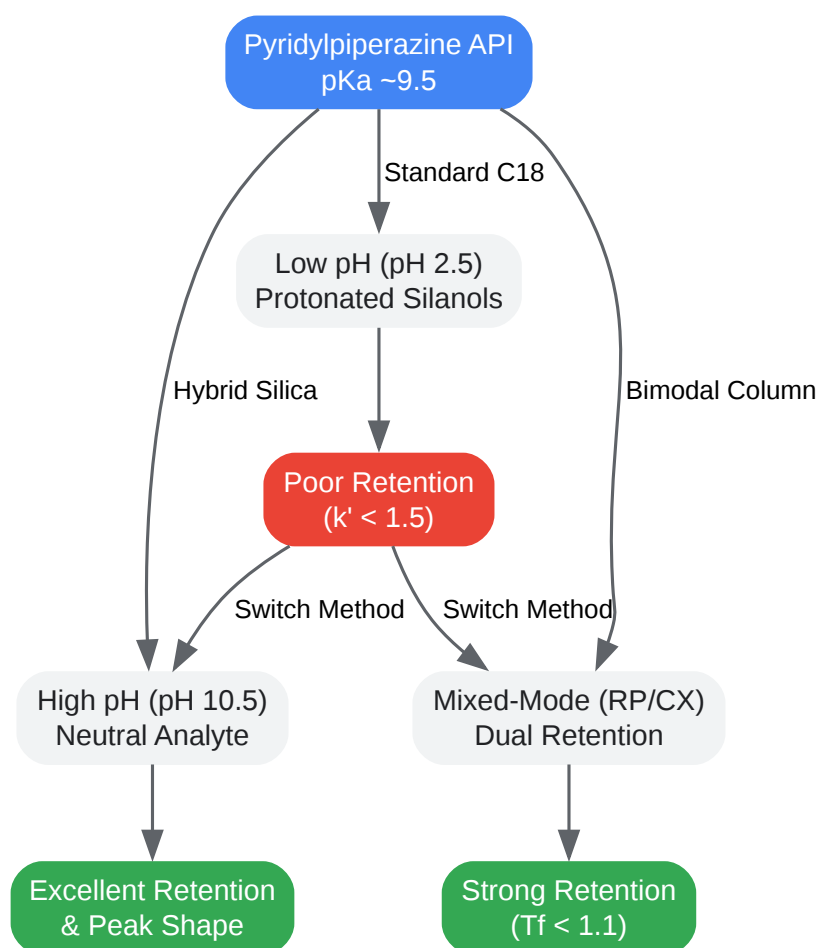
Pyridylpiperazine API
pKa ~9.5

Standard C18

Low pH (pH 2.5)
Protonated Silanols

Hybrid Silica

Bimodal Column

Poor Retention
(k' < 1.5)

Switch Method

Switch Method

High pH (pH 10.5)
Neutral Analyte

Mixed-Mode (RP/CX)
Dual Retention

Excellent Retention
& Peak Shape

Strong Retention
(Tf < 1.1)